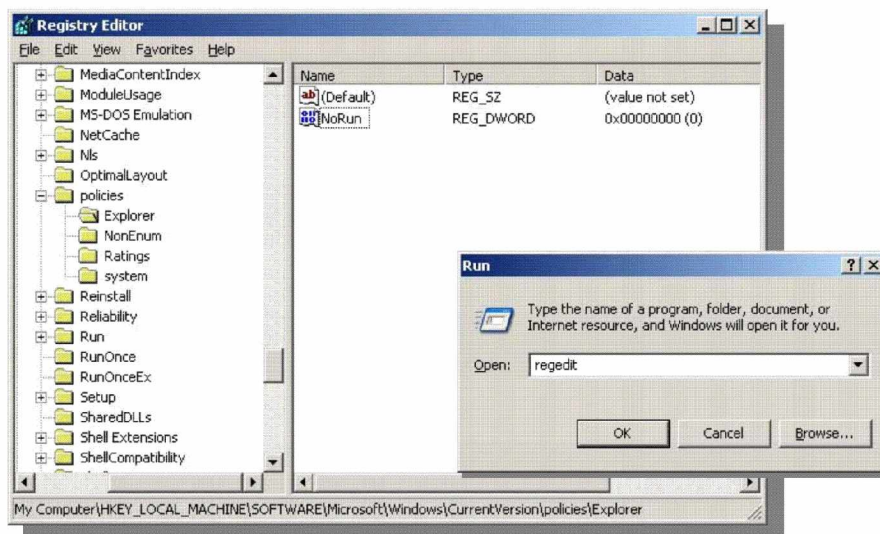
Registry Editor

File Edit View Favorites Help

MediaContentIndex
ModuleUsage
MS-DOS Emulation
NetCache
Nls
OptimalLayout
policies
Explorer
NonEnum
Ratings
system
Reinstall
Reliability
Run
RunOnce
RunOnceEx
Setup
SharedDLLs
Shell Extensions
ShellCompatibility

| Name | Type | Data |
|---|---|---|
| (Default) | REG_SZ | (value not set) |
| NoRun | REG_DWORD | 0x00000000 (0) |

Run

Type the name of a program, folder, document, or Internet resource, and Windows will open it for you.

Open: regedit

OK Cancel Browse...

My Computer\HKEY_LOCAL_MACHINE\SOFTWARE\Microsoft\Windows\CurrentVersion\policies\Explorer